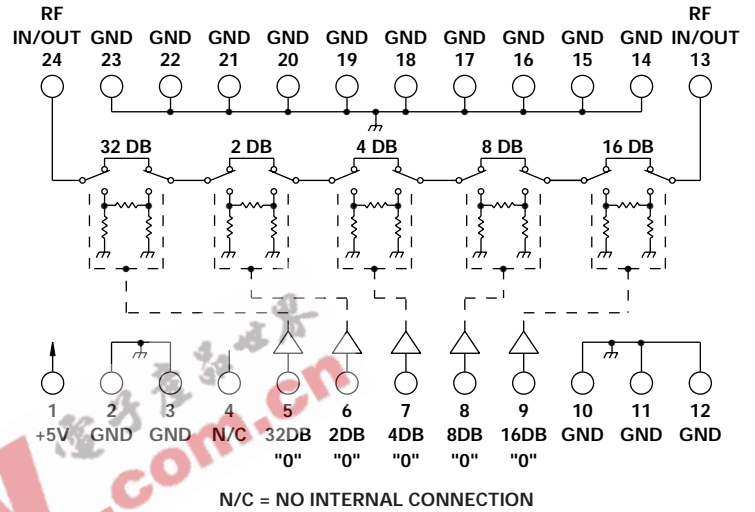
RF IN/OUT 24
GND 23
GND 22
GND 21
GND 20
GND 19
GND 18
GND 17
GND 16
GND 15
GND 14
RF IN/OUT 13

32 DB
2 DB
4 DB
8 DB
16 DB

1 +5V
2 GND
3 GND
4 N/C
5 32DB "0"
6 2DB "0"
7 4DB "0"
8 8DB "0"
9 16DB "0"
10 GND
11 GND
12 GND

N/C = NO INTERNAL CONNECTION

.com.cn